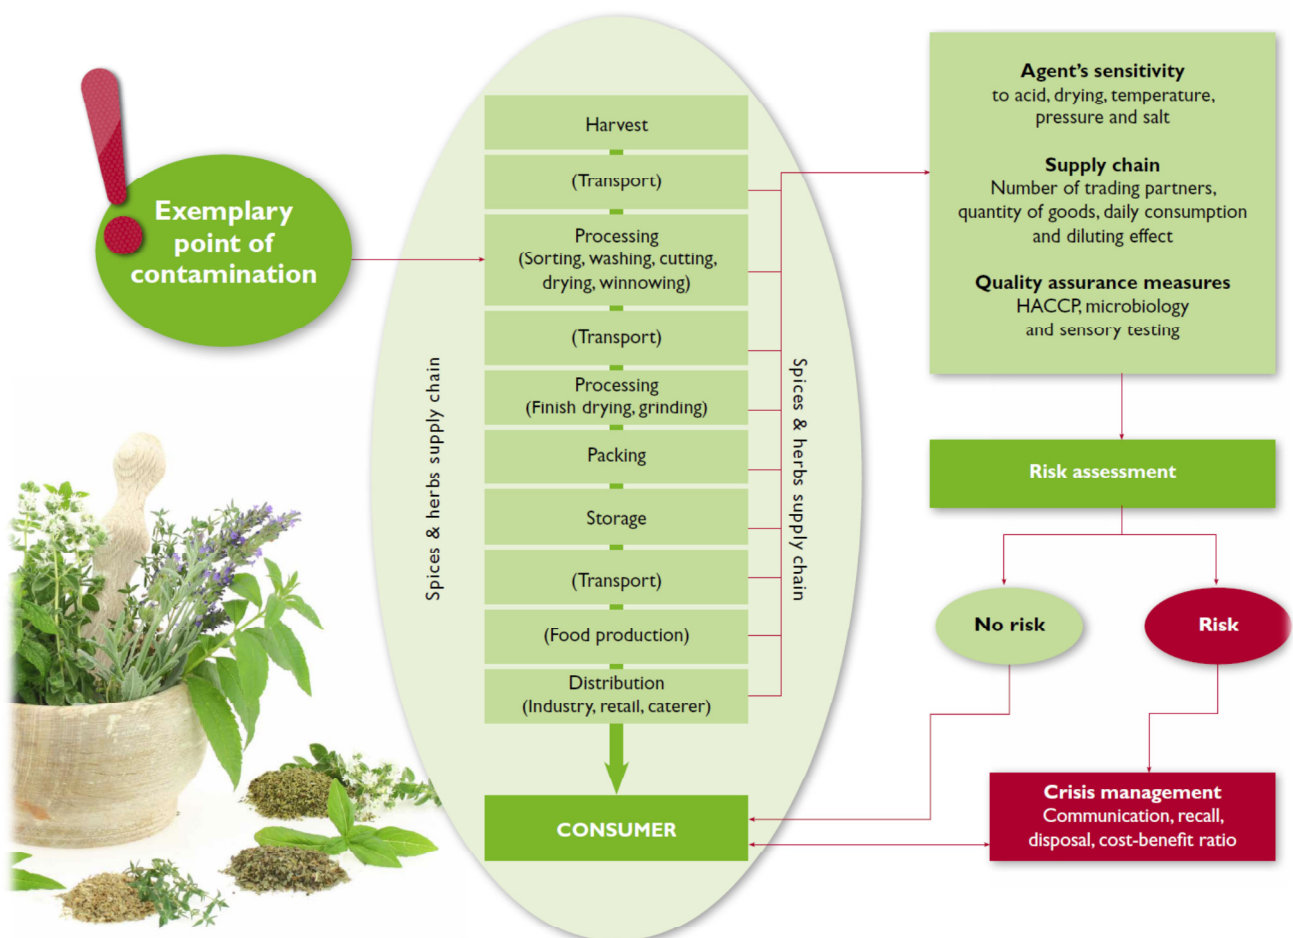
Exemplary point of contamination

Spices & herbs supply chain

Harvest

(Transport)

Processing
(Sorting, washing, cutting, drying, winnowing)

(Transport)

Processing
(Finish drying, grinding)

Packing

Storage

(Transport)

(Food production)

Distribution
(Industry, retail, caterer)

CONSUMER

Spices & herbs supply chain

**Agent's sensitivity**
to acid, drying, temperature, pressure and salt

**Supply chain**
Number of trading partners, quantity of goods, daily consumption and diluting effect

**Quality assurance measures**
HACCP, microbiology and sensory testing

Risk assessment

No risk

Risk

**Crisis management**
Communication, recall, disposal, cost-benefit ratio